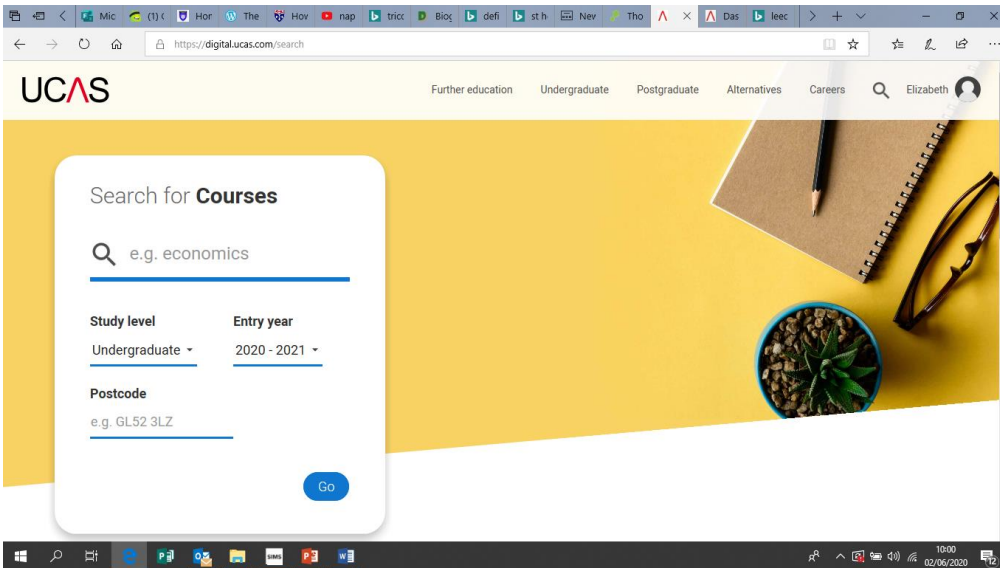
Mic (1) ( Hor The Hov nap tricc Bioç defi st h Nev Tho Das leec

https://digital.ucas.com/search

UCAS

Further education Undergraduate Postgraduate Alternatives Careers Elizabeth

Search for **Courses**

e.g. economics

Study level
Undergraduate

Entry year
2020 - 2021

Postcode
e.g. GL52 3LZ

Go

SIMS

10:00
02/06/2020